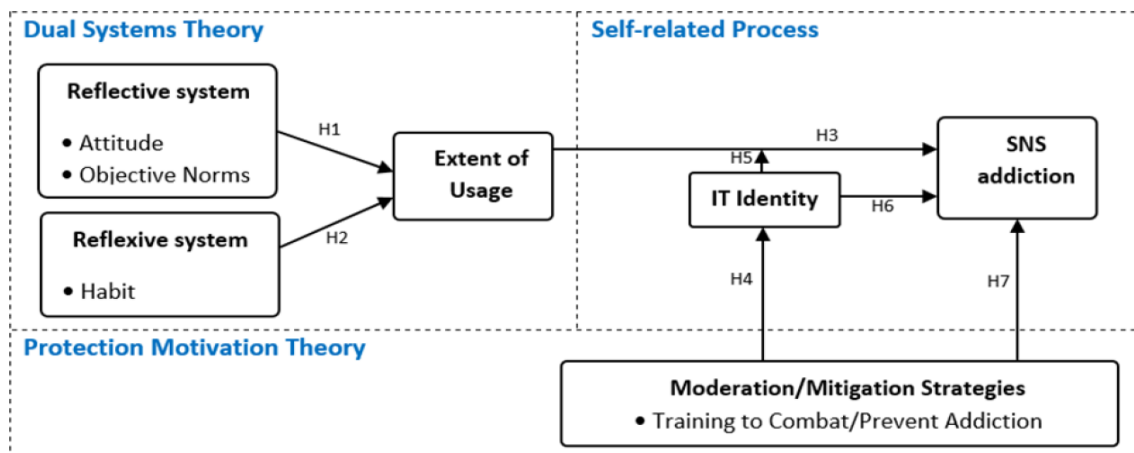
Dual Systems Theory

Self-related Process

Reflective system

• Attitude
• Objective Norms

Reflexive system

• Habit

H1

H2

Extent of Usage

H3

H5

IT Identity

H6

SNS addiction

H4

H7

Protection Motivation Theory

Moderation/Mitigation Strategies

• Training to Combat/Prevent Addiction